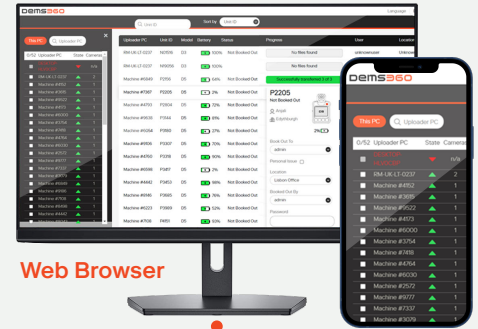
DEMS360

Language

Search

Sort by Unit ID

This PC

Uploader PC

0/52 Uploader PC State Camera

RM-UK-LT-0237

Machine #4152

Machine #3615

Machine #5205

Machine #4173

Machine #6000

Machine #3754

Machine #7418

Machine #4764

Machine #6030

Machine #2572

Machine #9777

Machine #7337

Machine #3078

| Uploader PC | Unit ID | Model | Battery | Status | Progress | User | Location |
|---|---|---|---|---|---|---|---|
| RM-UK-LT-0237 | N0506 | D3 | | Not Booked Out | No files found | unknownuser | Unknown |
| RM-UK-LT-0237 | N9006 | D3 | | Not Booked Out | No files found | | Unknown |
| Machine #6649 | P2050 | D5 | 64% | Not Booked Out | Successfully transferred 3 of 3 | | |
| Machine #7987 | P2205 | D5 | 0% | Not Booked Out | | | |
| Machine #4750 | P2204 | D5 | 72% | Not Booked Out | | | |
| Machine #3636 | P2244 | D5 | 82% | Not Booked Out | | | |
| Machine #4354 | P2810 | D5 | 0% | Not Booked Out | | | |
| Machine #5606 | P3307 | D5 | 70% | Not Booked Out | | | |
| Machine #4700 | P3398 | D5 | 60% | Not Booked Out | | | |
| Machine #6096 | P3487 | D5 | 0% | Not Booked Out | | | |
| Machine #4442 | P3453 | D5 | 98% | Not Booked Out | | | |
| Machine #6646 | P3665 | D5 | 76% | Not Booked Out | | | |
| Machine #5883 | P3688 | D5 | 52% | Not Booked Out | | | |
| Machine #7038 | P4951 | D5 | | Not Booked Out | | | |

P2205
Not Booked Out

24%

Book Out To
admin

Personal Issue

Location
Lisbon Office

Book Out By
admin

Password

Web Browser

DEMS360

This PC

Uploader PC

0/52 Uploader PC State Camera

RM-UK-LT-0237 2

Machine #4152 1

Machine #3615

Machine #5205

Machine #4173

Machine #6000

Machine #3754

Machine #7418

Machine #4764

Machine #6030

Machine #2572

Machine #9777

Machine #7337

Machine #3078